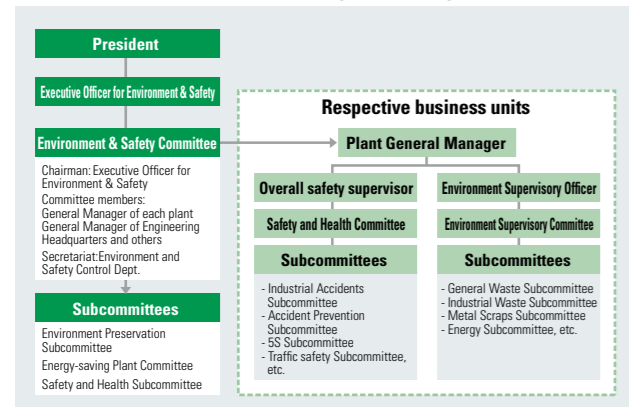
President

Executive Officer for Environment & Safety

Environment & Safety Committee

Chairman: Executive Officer for Environment & Safety
Committee members: General Manager of each plant General Manager of Engineering Headquarters and others
Secretariat:Environment and Safety Control Dept.

Subcommittees

Environment Preservation Subcommittee
Energy-saving Plant Committee
Safety and Health Subcommittee

Respective business units

Plant General Manager

Overall safety supervisor

Safety and Health Committee

Subcommittees

- Industrial Accidents Subcommittee
- Accident Prevention Subcommittee
- 5S Subcommittee
- Traffic safety Subcommittee, etc.

Environment Supervisory Officer

Environment Supervisory Committee

Subcommittees

- General Waste Subcommittee
- Industrial Waste Subcommittee
- Metal Scraps Subcommittee
- Energy Subcommittee, etc.